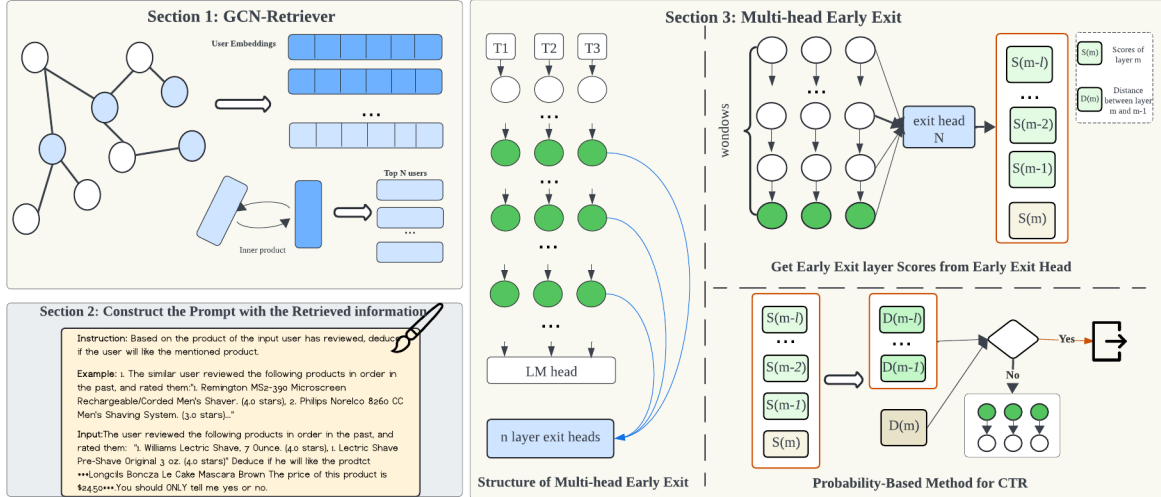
Section 1: GCN-Retriever

User Embeddings

...

Top N users

...

Inner product

Section 2: Construct the Prompt with the Retrieved information

Instruction: Based on the product of the input user has reviewed, deduce if the user will like the mentioned product.

Example: 1. The similar user reviewed the following products in order in the past, and rated them:"1. Remington MS2-390 Microscreen Rechargeable/Corded Men's Shaver. (4.0 stars), 2. Philips Norelco 8260 CC Men's Shaving System. (3.0 stars)..."

Input:The user reviewed the following products in order in the past, and rated them: "1. Williams Lectric Shave, 7 Ounce. (4.0 stars), 1. Lectric Shave Pre-Shave Original 3 oz. (4.0 stars)" Deduce if he will like the prodtct ***Longcils Boncza Le Cake Mascara Brown The price of this product is $24.50***.You should ONLY tell me yes or no.

Section 3: Multi-head Early Exit

T1 T2 T3

...

...

...

...

LM head

n layer exit heads

Structure of Multi-head Early Exit

wondows

...

exit head N

S(m-$l$)

...

S(m-2)

S(m-1)

S(m)

S(m) Scores of layer m

D(m) Distance between layer m and m-1

Get Early Exit layer Scores from Early Exit Head

S(m-$l$)

...

S(m-2)

S(m-1)

S(m)

D(m-$l$)

...

D(m-1)

D(m)

Yes

No

Probability-Based Method for CTR